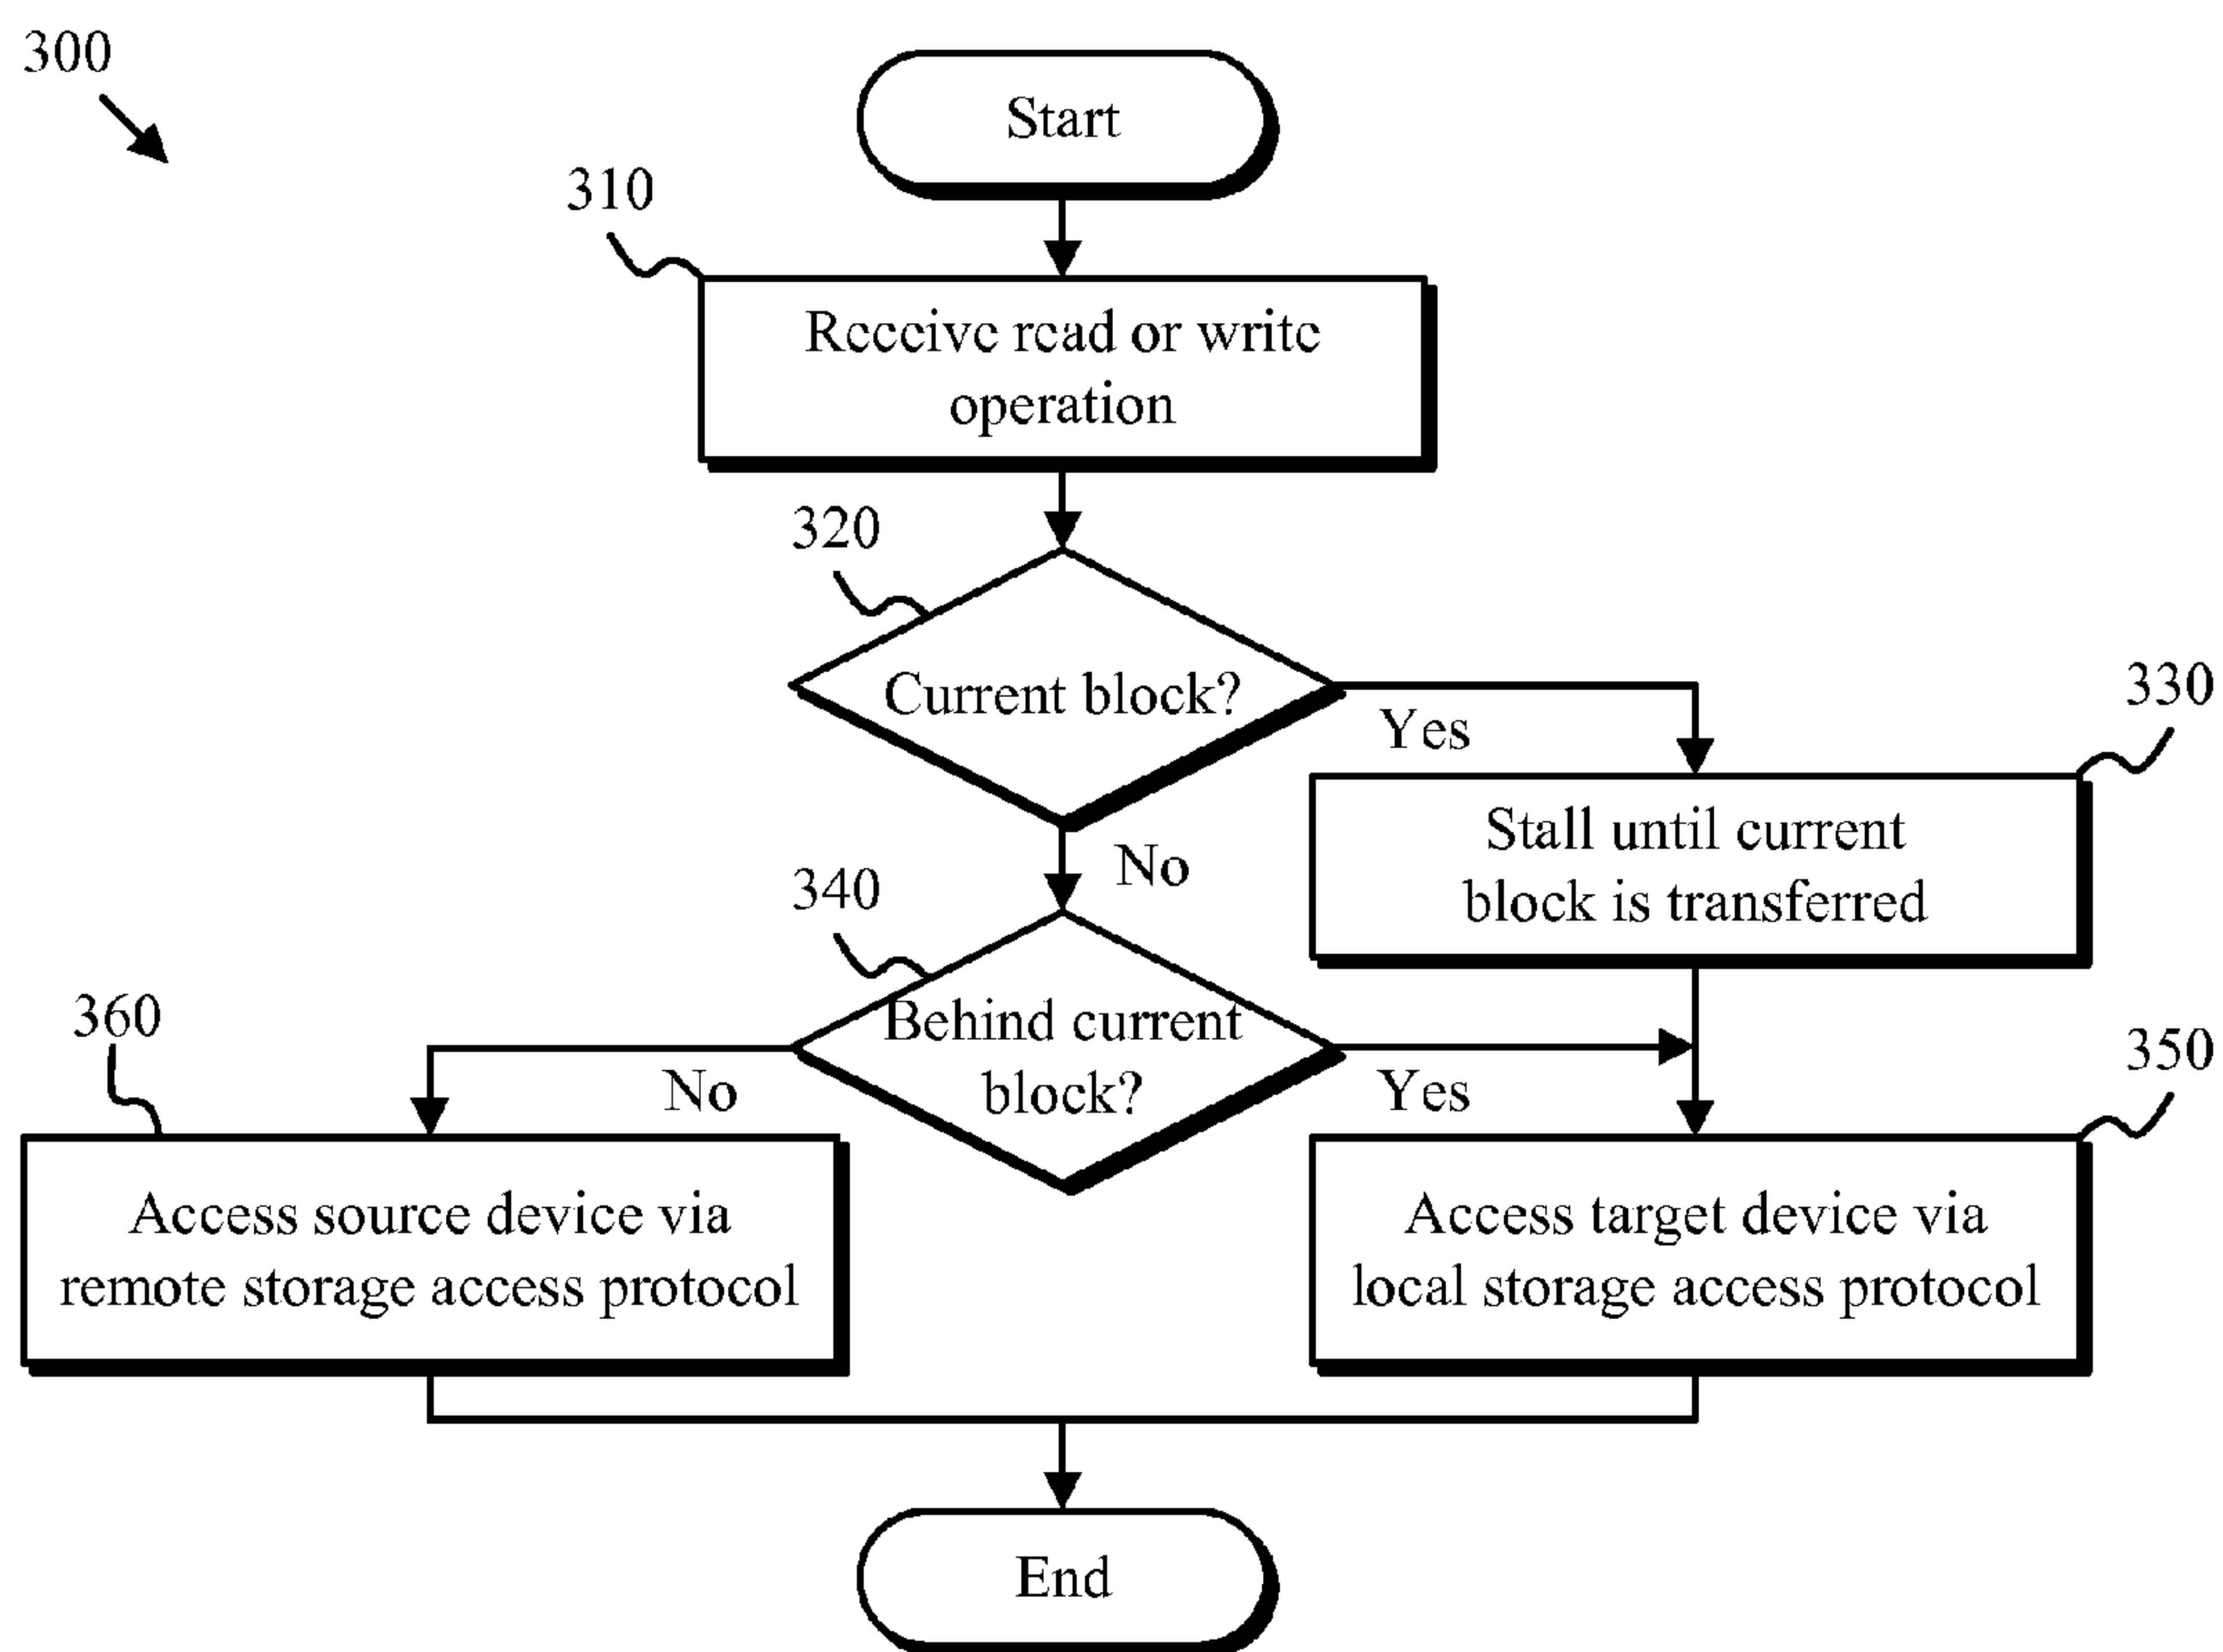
300

Start

310

Receive read or write operation

320

Current block?

Yes

330

Stall until current block is transferred

No

340

Behind current block?

360

No

Yes

350

Access source device via remote storage access protocol

Access target device via local storage access protocol

End